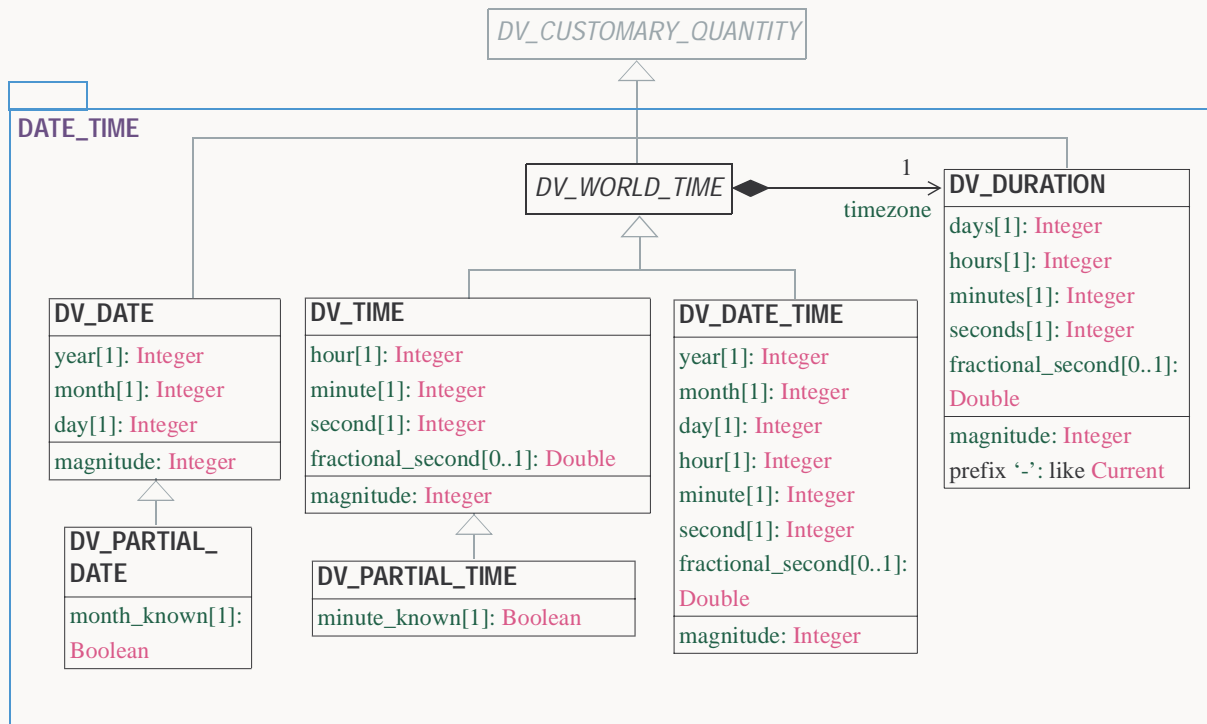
DV_CUSTOMARY_QUANTITY

DATE_TIME

DV_WORLD_TIME

1

timezone

DV_DURATION

days[1]: Integer
hours[1]: Integer
minutes[1]: Integer
seconds[1]: Integer
fractional_second[0..1]: Double

magnitude: Integer
prefix ‘-’: like Current

DV_DATE

year[1]: Integer
month[1]: Integer
day[1]: Integer

magnitude: Integer

DV_TIME

hour[1]: Integer
minute[1]: Integer
second[1]: Integer
fractional_second[0..1]: Double

magnitude: Integer

DV_DATE_TIME

year[1]: Integer
month[1]: Integer
day[1]: Integer
hour[1]: Integer
minute[1]: Integer
second[1]: Integer
fractional_second[0..1]: Double

magnitude: Integer

DV_PARTIAL_DATE

month_known[1]: Boolean

DV_PARTIAL_TIME

minute_known[1]: Boolean